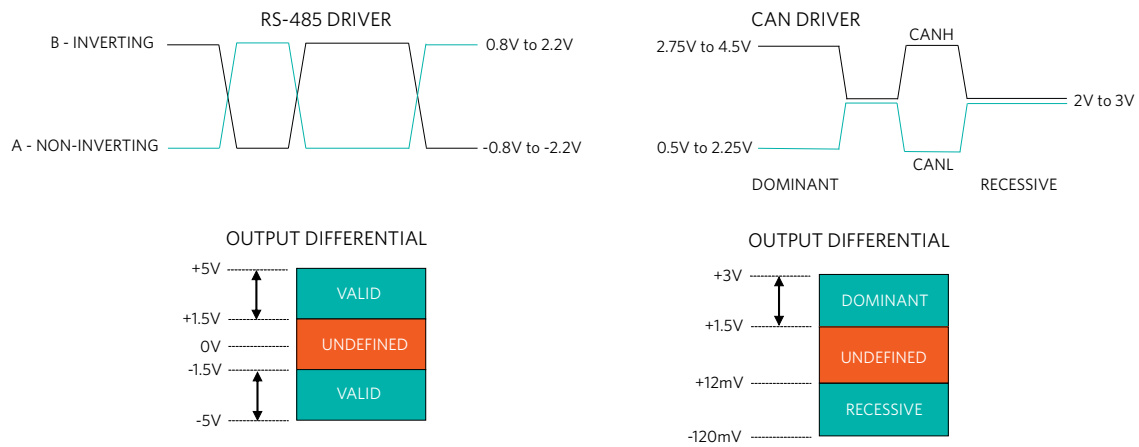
RS-485 DRIVER

B - INVERTING

0.8V to 2.2V

A - NON-INVERTING

-0.8V to -2.2V

OUTPUT DIFFERENTIAL

+5V

VALID

+1.5V

0V

UNDEFINED

-1.5V

VALID

-5V

CAN DRIVER

CANH

2.75V to 4.5V

2V to 3V

0.5V to 2.25V

CANL

DOMINANT

RECESSIVE

OUTPUT DIFFERENTIAL

+3V

DOMINANT

+1.5V

UNDEFINED

+12mV

RECESSIVE

-120mV